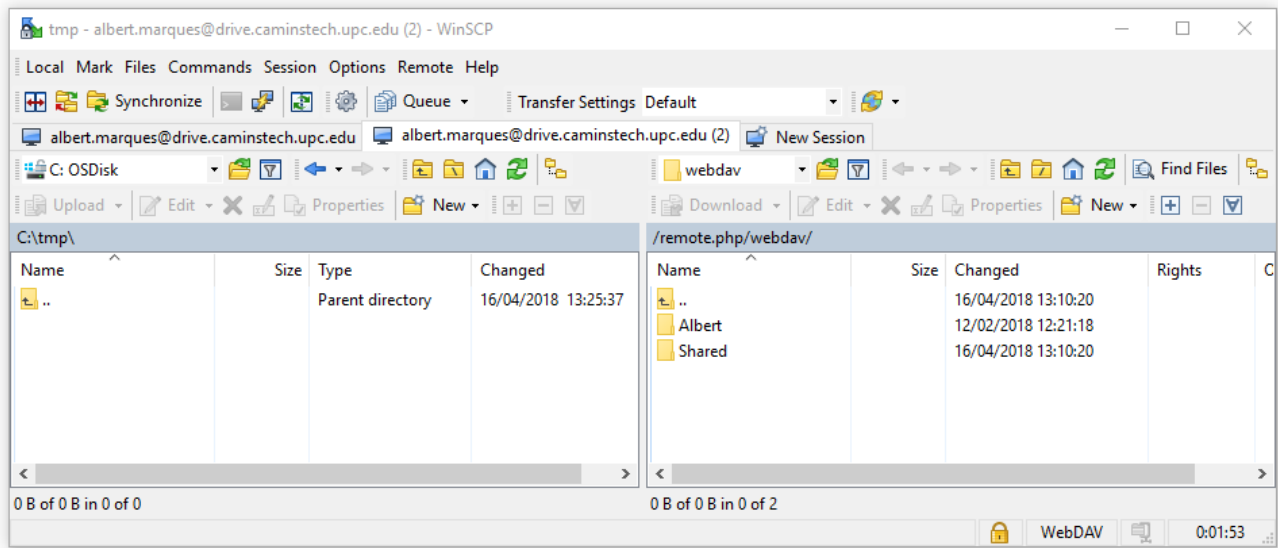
tmp - albert.marques@drive.caminstech.upc.edu (2) - WinSCP

Local Mark Files Commands Session Options Remote Help

Synchronize Queue Transfer Settings Default

albert.marques@drive.caminstech.upc.edu albert.marques@drive.caminstech.upc.edu (2) New Session

C: OSDisk

Upload Edit Properties New

C:\tmp\

| Name | Size | Type | Changed |
|---|---|---|---|
| .. | | Parent directory | 16/04/2018 13:25:37 |

0 B of 0 B in 0 of 0

webdav

Find Files

Download Edit Properties New

/remote.php/webdav/

| Name | Size | Changed | Rights | C |
|---|---|---|---|---|
| .. | | 16/04/2018 13:10:20 | | |
| Albert | | 12/02/2018 12:21:18 | | |
| Shared | | 16/04/2018 13:10:20 | | |

0 B of 0 B in 0 of 2

WebDAV 0:01:53